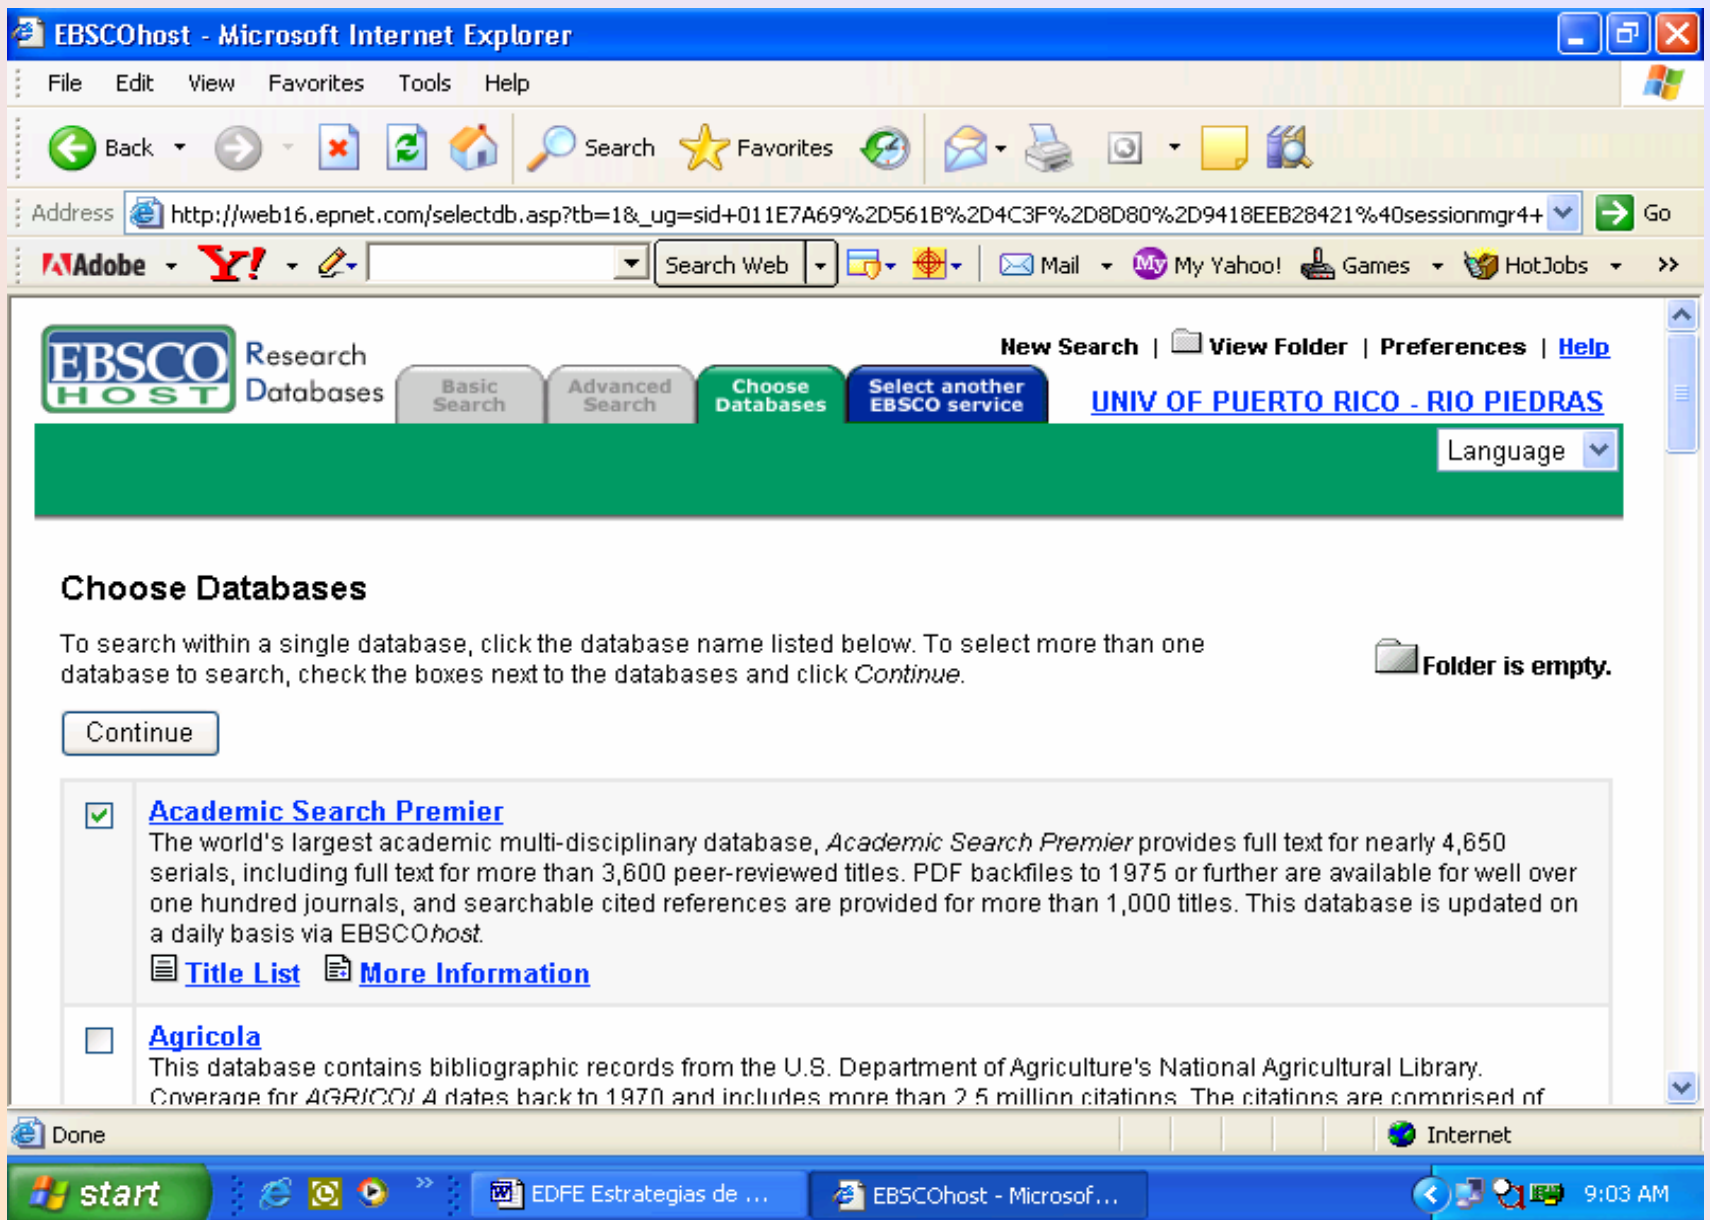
EBSCOhost - Microsoft Internet Explorer

File Edit View Favorites Tools Help

Back Search Favorites

Address http://web16.epnet.com/selectdb.asp?tb=1&_ug=sid+011E7A69%2D561B%2D4C3F%2D8D80%2D9418EEB28421%40sessionmgr4+ Go

Adobe Y! Search Web Mail My Yahoo! Games HotJobs

EBSCO HOST Research Databases

Basic Search | Advanced Search | Choose Databases | Select another EBSCO service

New Search | View Folder | Preferences | Help

UNIV OF PUERTO RICO - RIO PIEDRAS

Language

Choose Databases

To search within a single database, click the database name listed below. To select more than one database to search, check the boxes next to the databases and click *Continue*.

Folder is empty.

Continue

Academic Search Premier
The world's largest academic multi-disciplinary database, *Academic Search Premier* provides full text for nearly 4,650 serials, including full text for more than 3,600 peer-reviewed titles. PDF backfiles to 1975 or further are available for well over one hundred journals, and searchable cited references are provided for more than 1,000 titles. This database is updated on a daily basis via EBSCO*host*.
Title List More Information

Agricola
This database contains bibliographic records from the U.S. Department of Agriculture's National Agricultural Library. Coverage for *AGRICOLA* dates back to 1970 and includes more than 2.5 million citations. The citations are comprised of

Done Internet

start EDFE Estrategias de ... EBSCOhost - Microsof... 9:03 AM